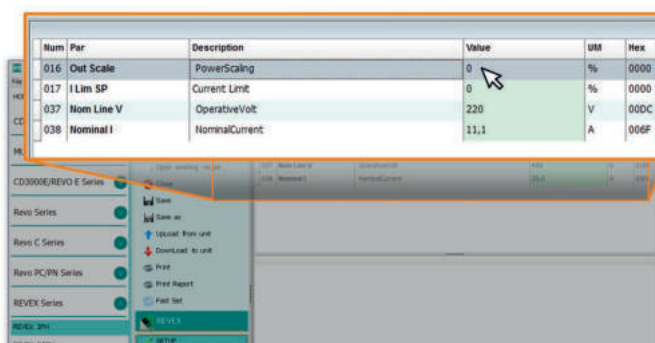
| Num | Par | Description | Value | UM | Hex |
|---|---|---|---|---|---|
| 016 | Out Scale | PowerScaling | 0 | % | 0000 |
| 017 | I Lim SP | Current Limit | 0 | % | 0000 |
| 037 | Nom Line V | OperativeVolt | 220 | V | 00DC |
| 038 | Nominal I | NominalCurrent | 11,1 | A | 006F |

CD3000E/REVO E Series
Revo Series
Revo C Series
Revo PC/PN Series
REVEX Series
REVEX 2PH

Save
Save as
UpLoad from unit
DownLoad to unit
Print
Print Report
Fast Set
REVEX
SETUP